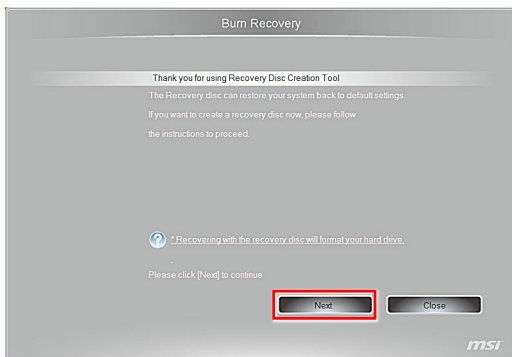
Burn Recovery

Thank you for using Recovery Disc Creation Tool

The Recovery disc can restore your system back to default settings.

If you want to create a recovery disc now, please follow the instructions to proceed.

* Recovering with the recovery disc will format your hard drive.

Please click [Next] to continue

Next

Close

msi